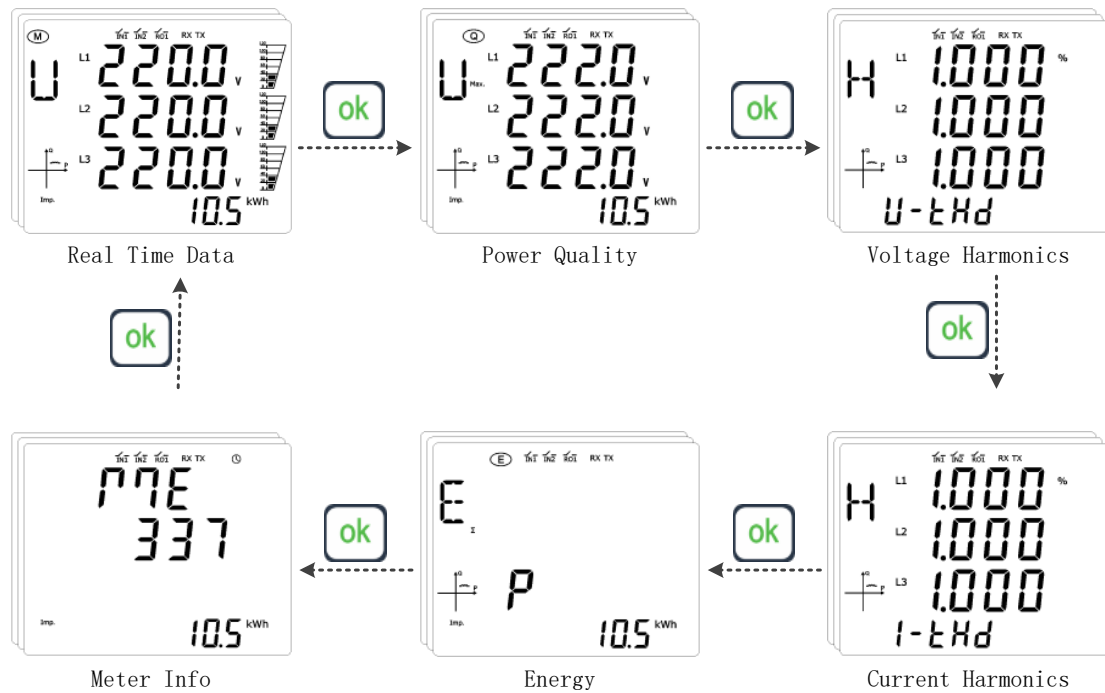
M
$\overline{IN1}$ $\overline{IN2}$ $\overline{RO1}$ RX TX
U
L1 220.0 V
L2 220.0 V
L3 220.0 V
Imp.
10.5 kWh

Real Time Data

ok

Q
$\overline{IN1}$ $\overline{IN2}$ $\overline{RO1}$ RX TX
U
Max.
L1 222.0 V
L2 222.0 V
L3 222.0 V
Imp.
10.5 kWh

Power Quality

ok

$\overline{IN1}$ $\overline{IN2}$ $\overline{RO1}$ RX TX
H
L1 1.000 %
L2 1.000
L3 1.000
U-tHd

Voltage Harmonics

ok

ok

$\overline{IN1}$ $\overline{IN2}$ $\overline{RO1}$ RX TX
rTE
337
Imp.
10.5 kWh

Meter Info

ok

E
$\overline{IN1}$ $\overline{IN2}$ $\overline{RO1}$ RX TX
E
Σ
P
Imp.
10.5 kWh

Energy

ok

$\overline{IN1}$ $\overline{IN2}$ $\overline{RO1}$ RX TX
H
L1 1.000 %
L2 1.000
L3 1.000
I-tHd

Current Harmonics